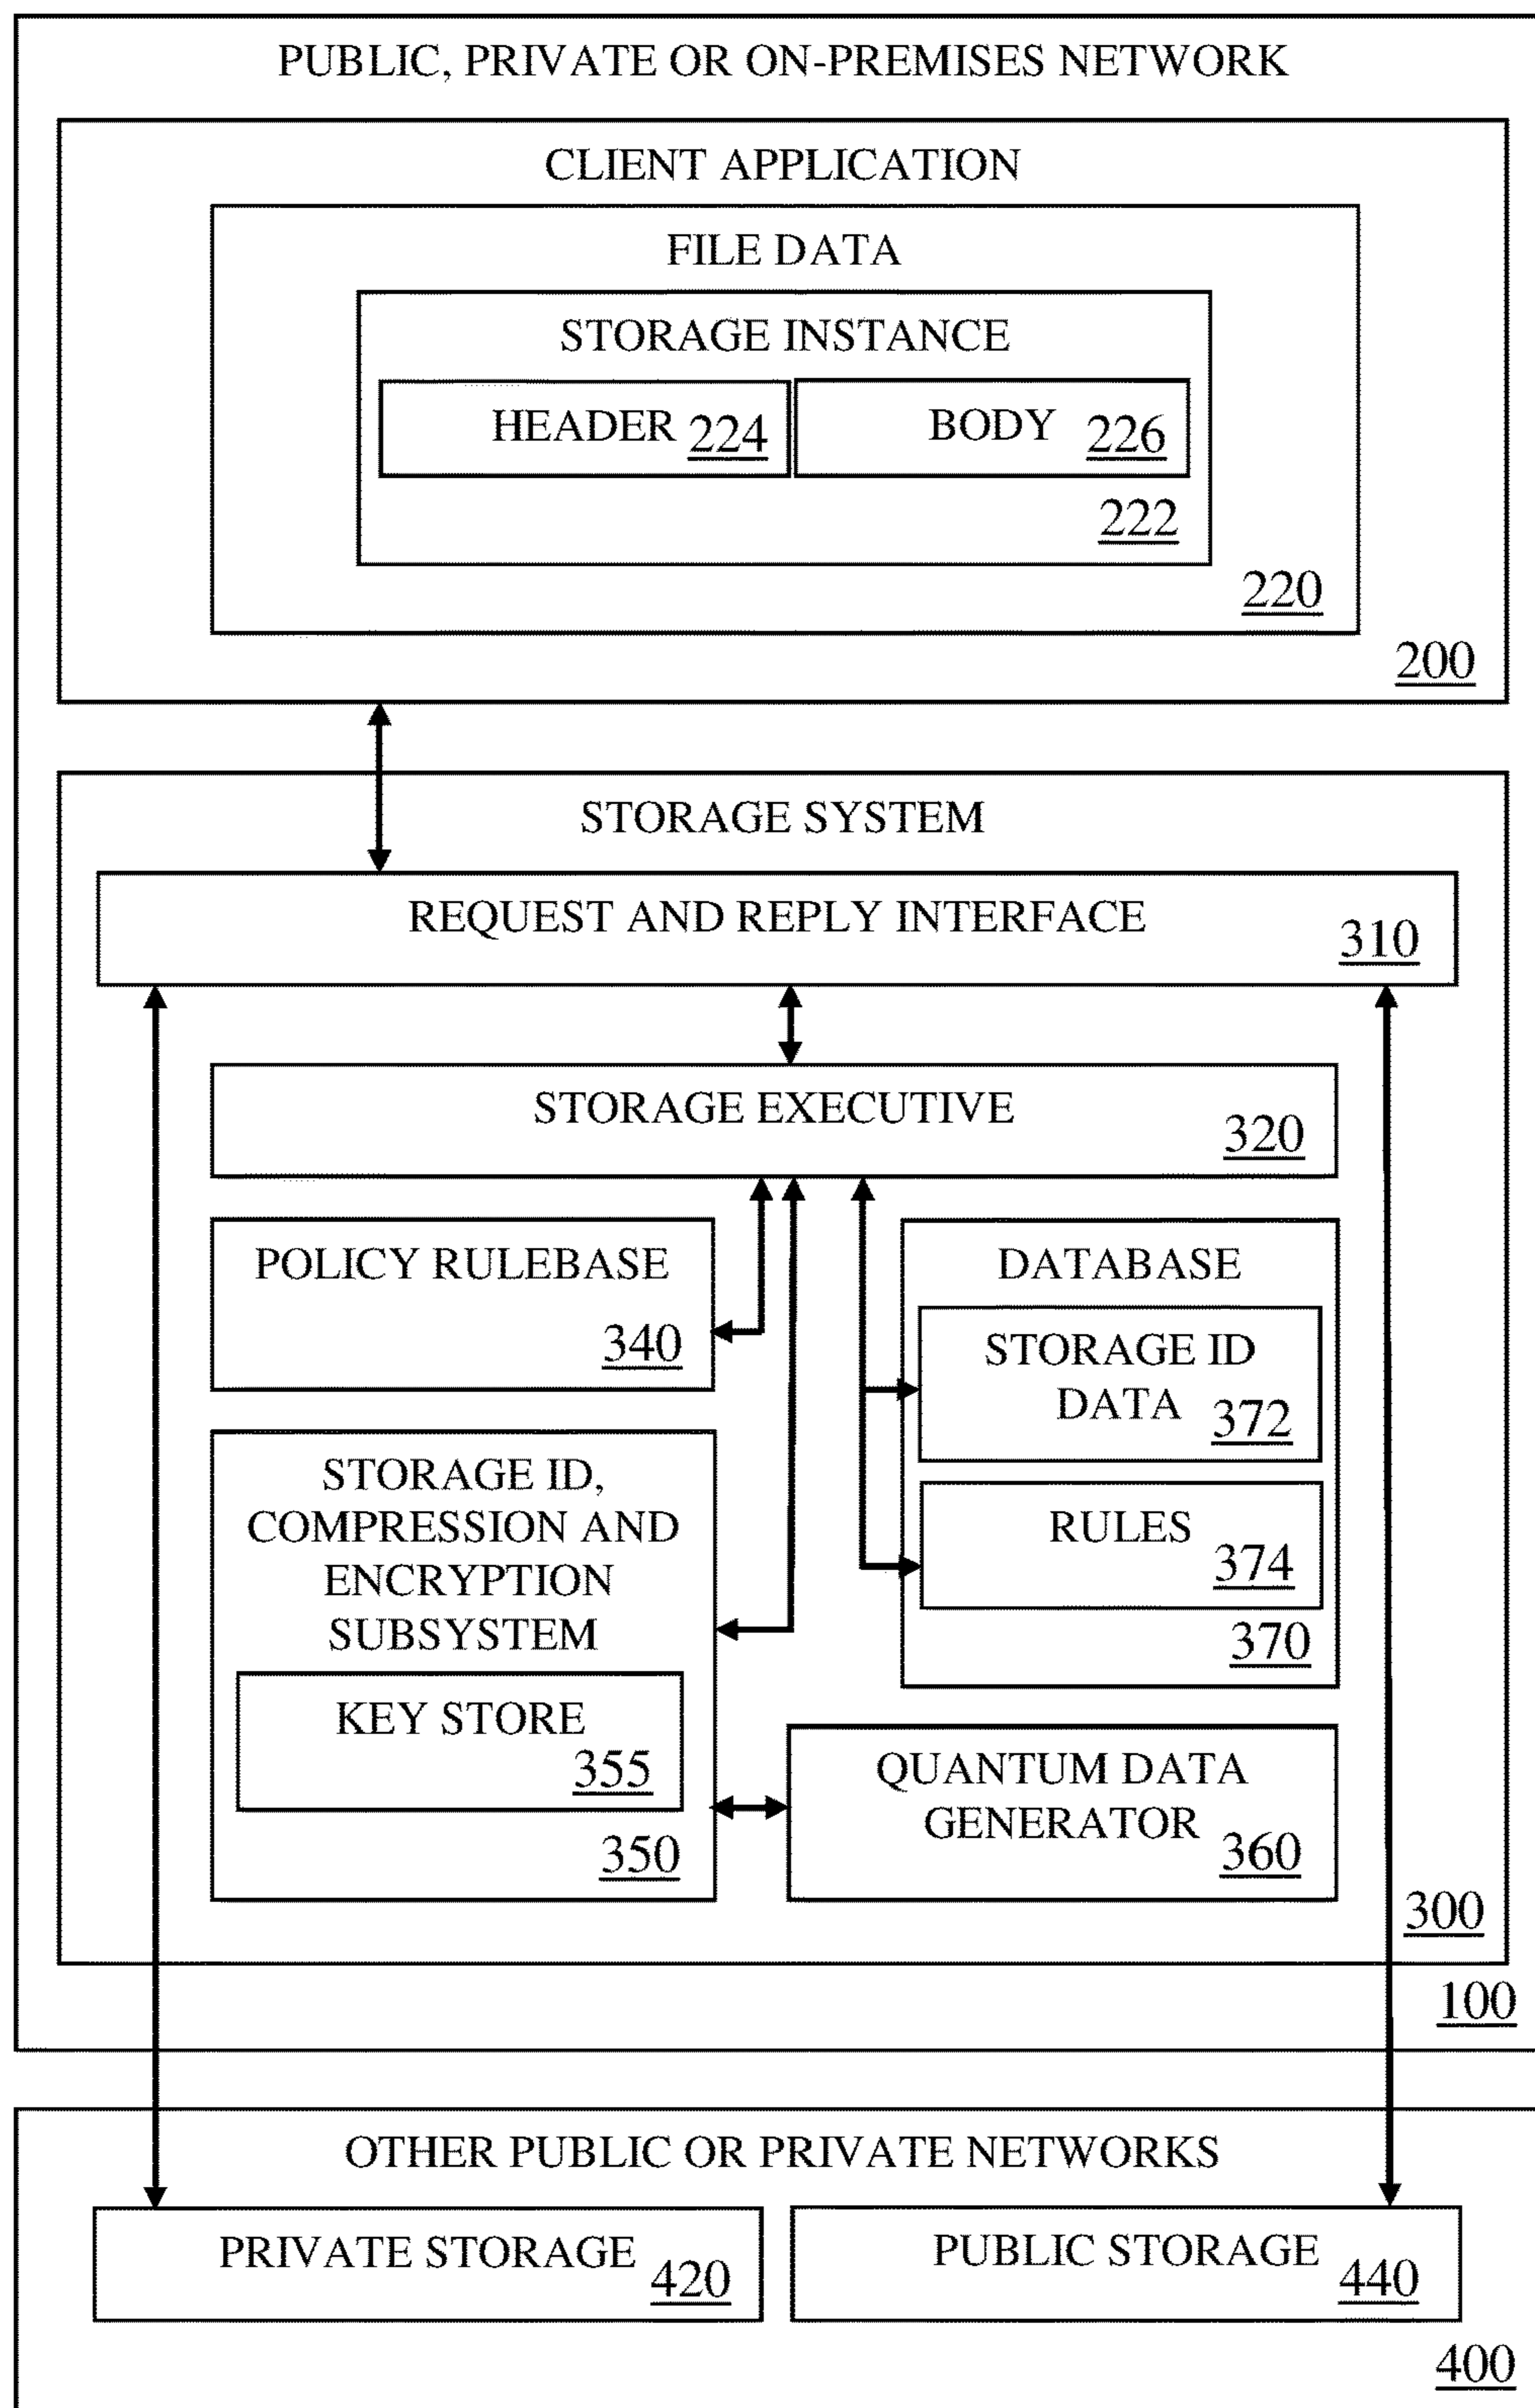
PUBLIC, PRIVATE OR ON-PREMISES NETWORK

CLIENT APPLICATION

FILE DATA

STORAGE INSTANCE

HEADER 224

BODY 226

222

220

200

STORAGE SYSTEM

REQUEST AND REPLY INTERFACE 310

STORAGE EXECUTIVE 320

POLICY RULEBASE 340

DATABASE

STORAGE ID DATA 372

RULES 374

370

STORAGE ID, COMPRESSION AND ENCRYPTION SUBSYSTEM

KEY STORE 355

350

QUANTUM DATA GENERATOR 360

300

100

OTHER PUBLIC OR PRIVATE NETWORKS

PRIVATE STORAGE 420

PUBLIC STORAGE 440

400